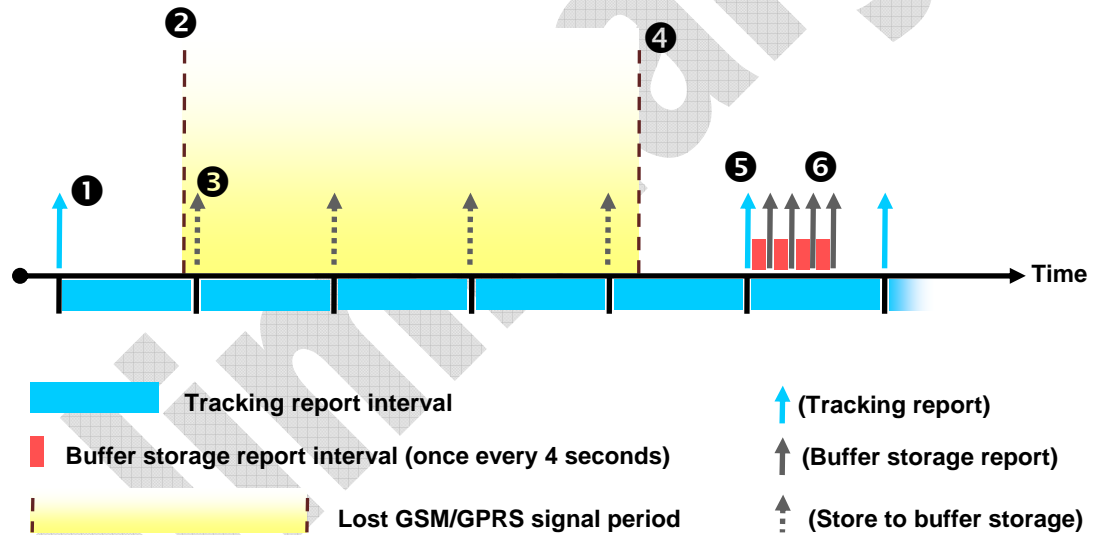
❷

❹

❶

❸

❺ ❻

Time

Tracking report interval

Buffer storage report interval (once every 4 seconds)

Lost GSM/GPRS signal period

(Tracking report)

(Buffer storage report)

(Store to buffer storage)